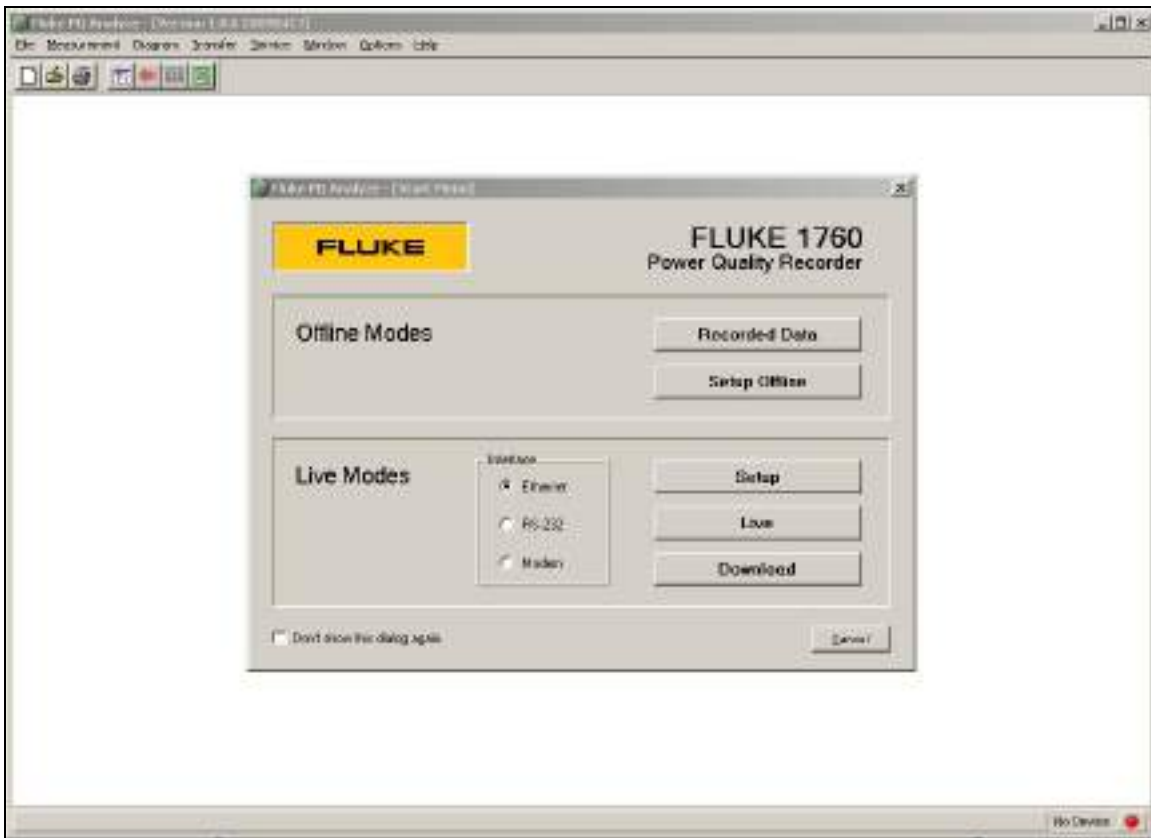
Fluke PQ Analyze - [Version 1.0.0 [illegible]]

File Measurement Diagram Transfer Service Window Options Help

Fluke PQ Analyze - [Start Panel]

FLUKE

FLUKE 1760
Power Quality Recorder

Offline Modes

Recorded Data

Setup Offline

Live Modes

Interface

Ethernet

RS-232

Modem

Setup

Live

Download

Don't show this dialog again

Cancel

No Device